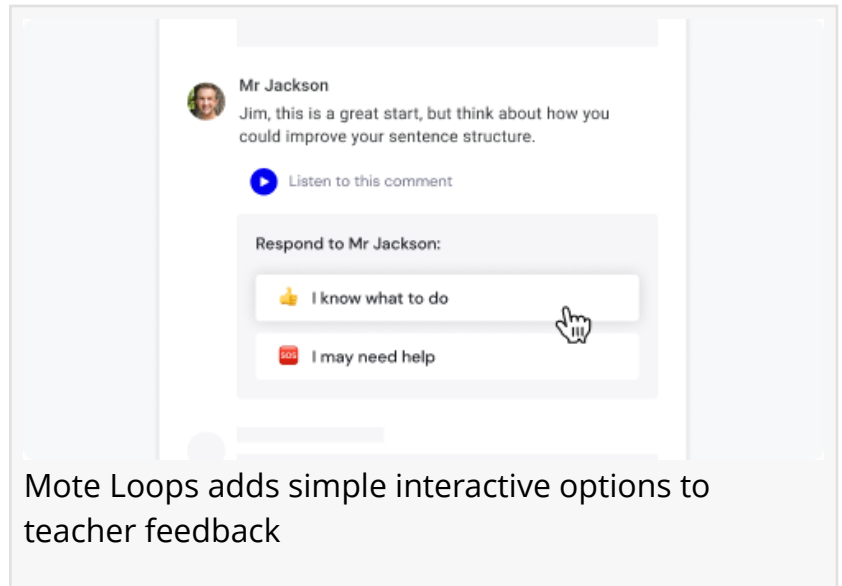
Mr Jackson

Jim, this is a great start, but think about how you could improve your sentence structure.

Listen to this comment

Respond to Mr Jackson:

👍 I know what to do

🆘 I may need help

Mote Loops adds simple interactive options to teacher feedback